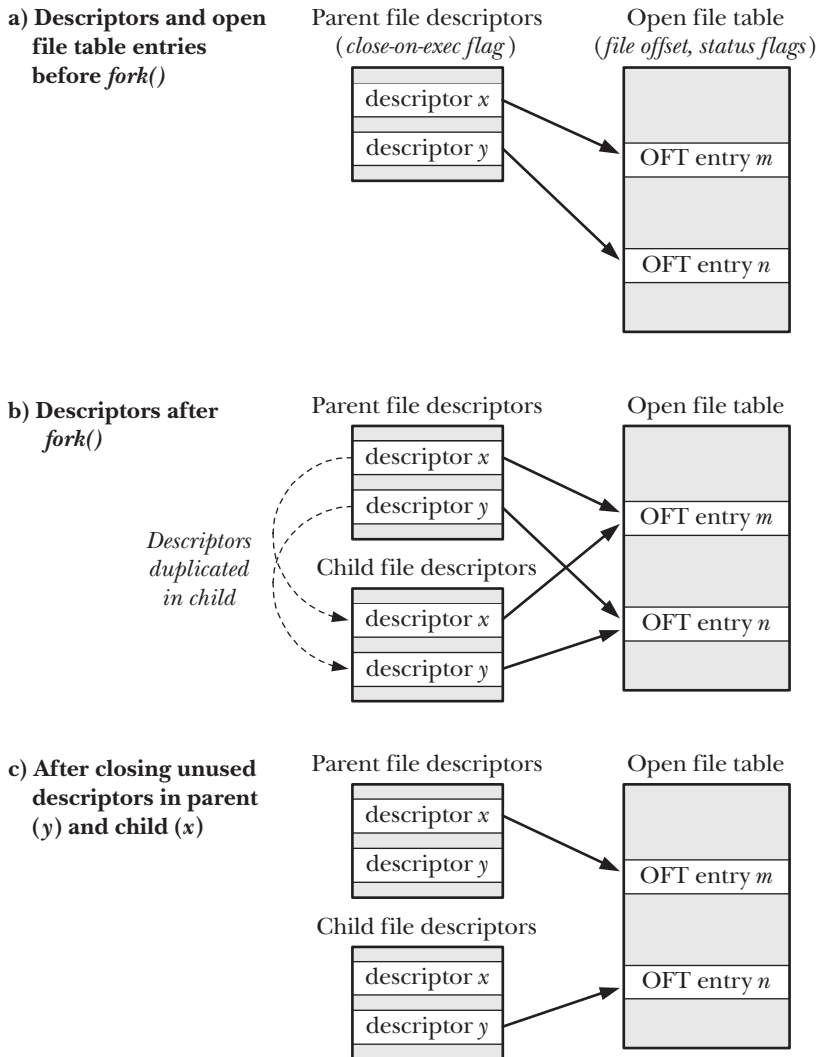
a) Descriptors and open file table entries before *fork()*

Parent file descriptors
(*close-on-exec flag*)

descriptor *x*

descriptor *y*

Open file table
(*file offset, status flags*)

OFT entry *m*

OFT entry *n*

b) Descriptors after *fork()*

Parent file descriptors

descriptor *x*

descriptor *y*

*Descriptors duplicated in child*

Child file descriptors

descriptor *x*

descriptor *y*

Open file table

OFT entry *m*

OFT entry *n*

c) After closing unused descriptors in parent (*y*) and child (*x*)

Parent file descriptors

descriptor *x*

descriptor *y*

Child file descriptors

descriptor *x*

descriptor *y*

Open file table

OFT entry *m*

OFT entry *n*